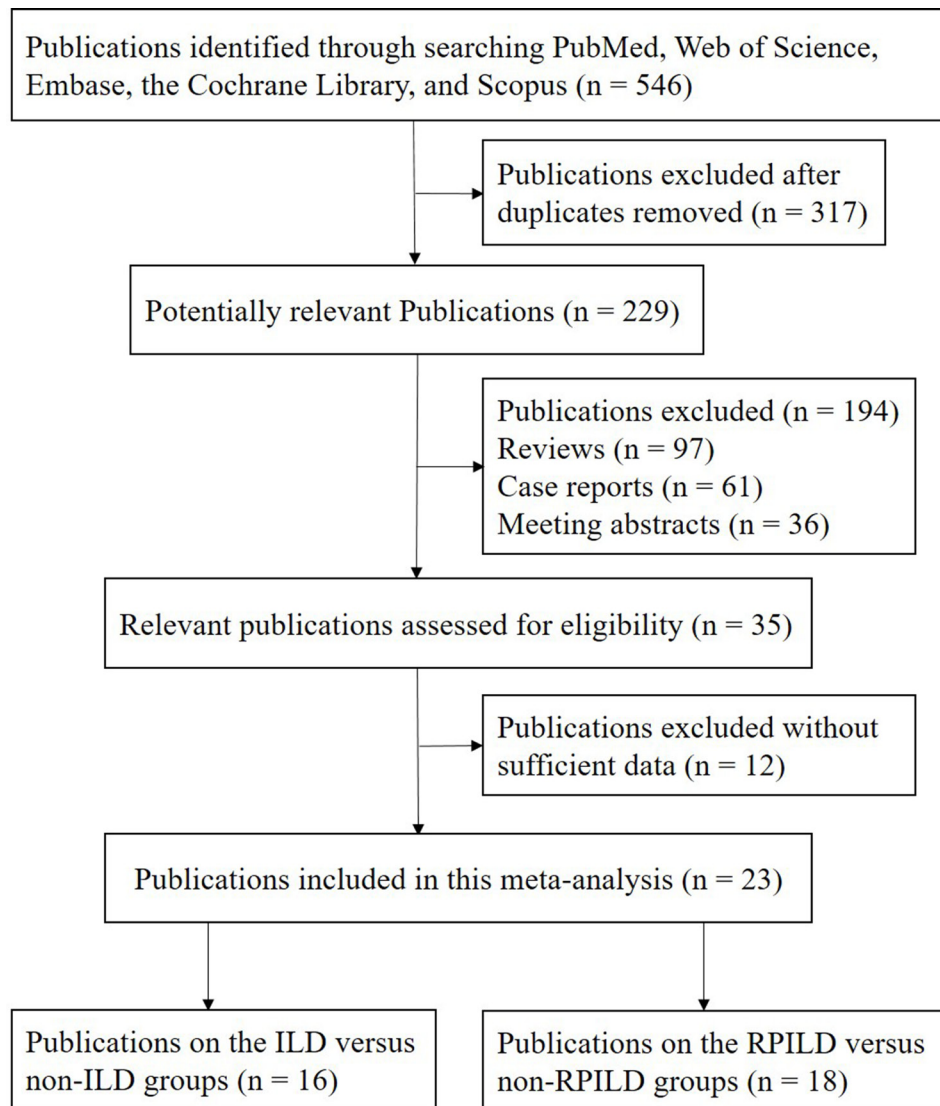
Publications identified through searching PubMed, Web of Science, Embase, the Cochrane Library, and Scopus (n = 546)

Publications excluded after duplicates removed (n = 317)

Potentially relevant Publications (n = 229)

Publications excluded (n = 194)
Reviews (n = 97)
Case reports (n = 61)
Meeting abstracts (n = 36)

Relevant publications assessed for eligibility (n = 35)

Publications excluded without sufficient data (n = 12)

Publications included in this meta-analysis (n = 23)

Publications on the ILD versus non-ILD groups (n = 16)

Publications on the RPILD versus non-RPILD groups (n = 18)